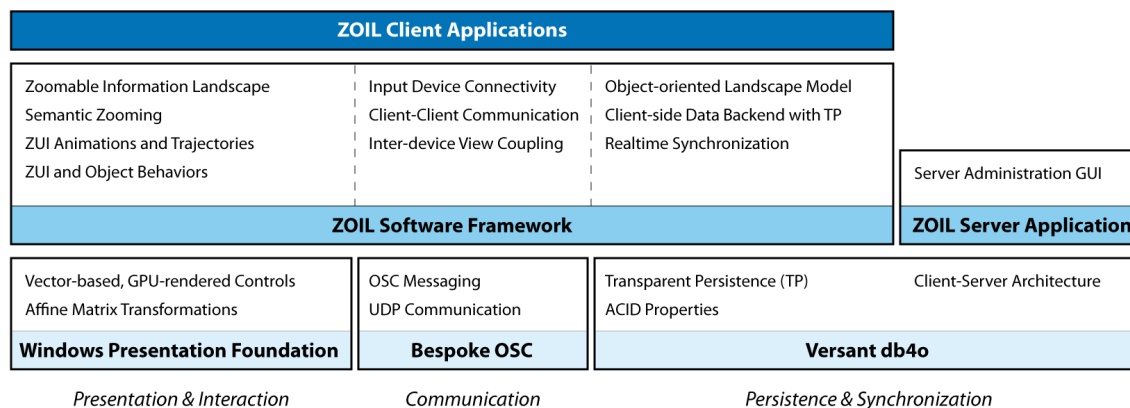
ZOIL Client Applications

Zoomable Information Landscape
Semantic Zooming
ZUI Animations and Trajectories
ZUI and Object Behaviors

Input Device Connectivity
Client-Client Communication
Inter-device View Coupling

Object-oriented Landscape Model
Client-side Data Backend with TP
Realtime Synchronization

ZOIL Software Framework

Server Administration GUI

ZOIL Server Application

Vector-based, GPU-rendered Controls
Affine Matrix Transformations

Windows Presentation Foundation

OSC Messaging
UDP Communication

Bespoke OSC

Transparent Persistence (TP)
ACID Properties

Client-Server Architecture

Versant db4o

Presentation & Interaction

Communication

Persistence & Synchronization